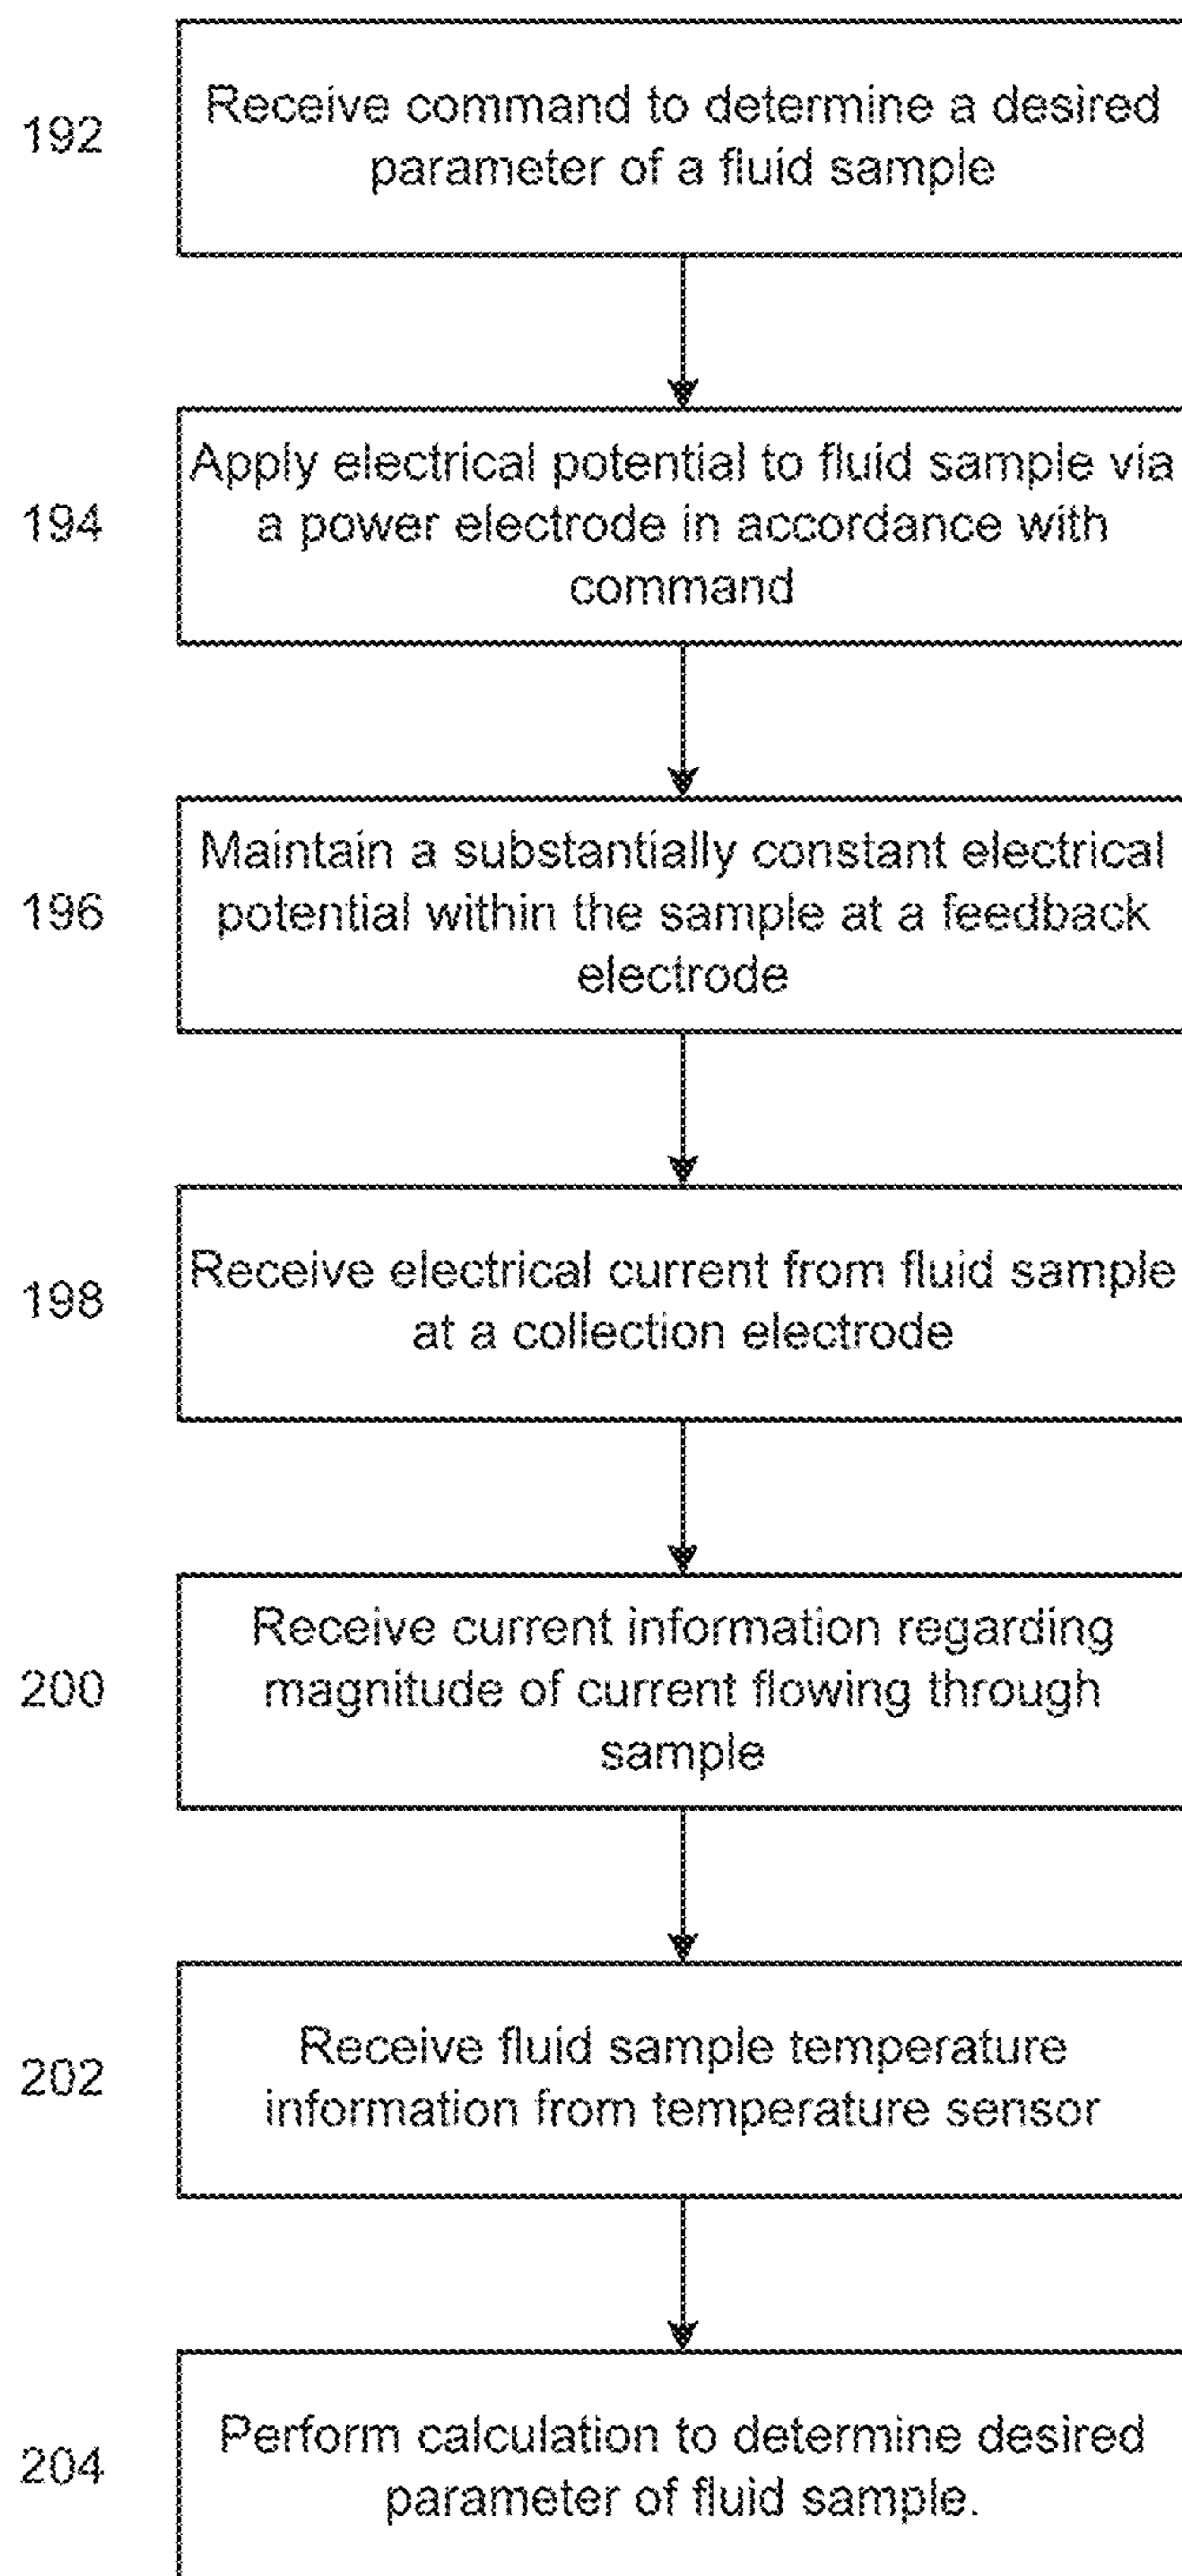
192

Receive command to determine a desired parameter of a fluid sample

194

Apply electrical potential to fluid sample via a power electrode in accordance with command

196

Maintain a substantially constant electrical potential within the sample at a feedback electrode

198

Receive electrical current from fluid sample at a collection electrode

200

Receive current information regarding magnitude of current flowing through sample

202

Receive fluid sample temperature information from temperature sensor

204

Perform calculation to determine desired parameter of fluid sample.